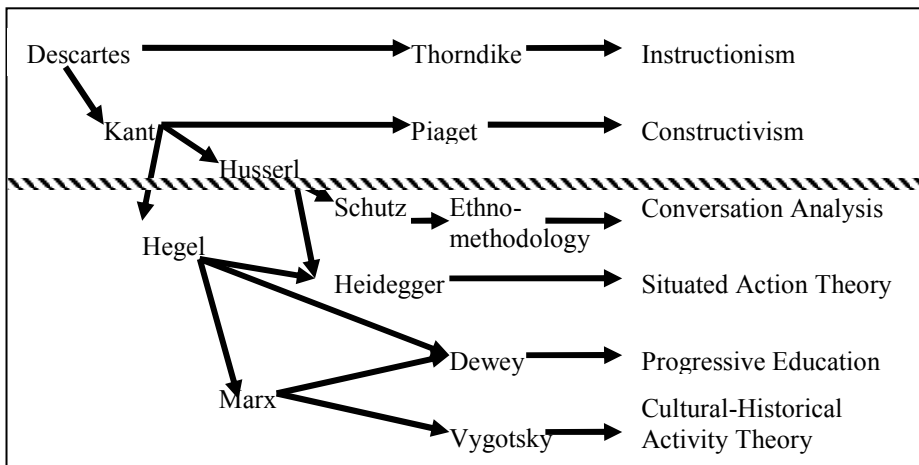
Descartes
Thorndike
Instructionism
Kant
Piaget
Constructivism
Husserl
Schutz
Ethnomethodology
Conversation Analysis
Hegel
Heidegger
Situated Action Theory
Dewey
Progressive Education
Marx
Vygotsky
Cultural-Historical Activity Theory